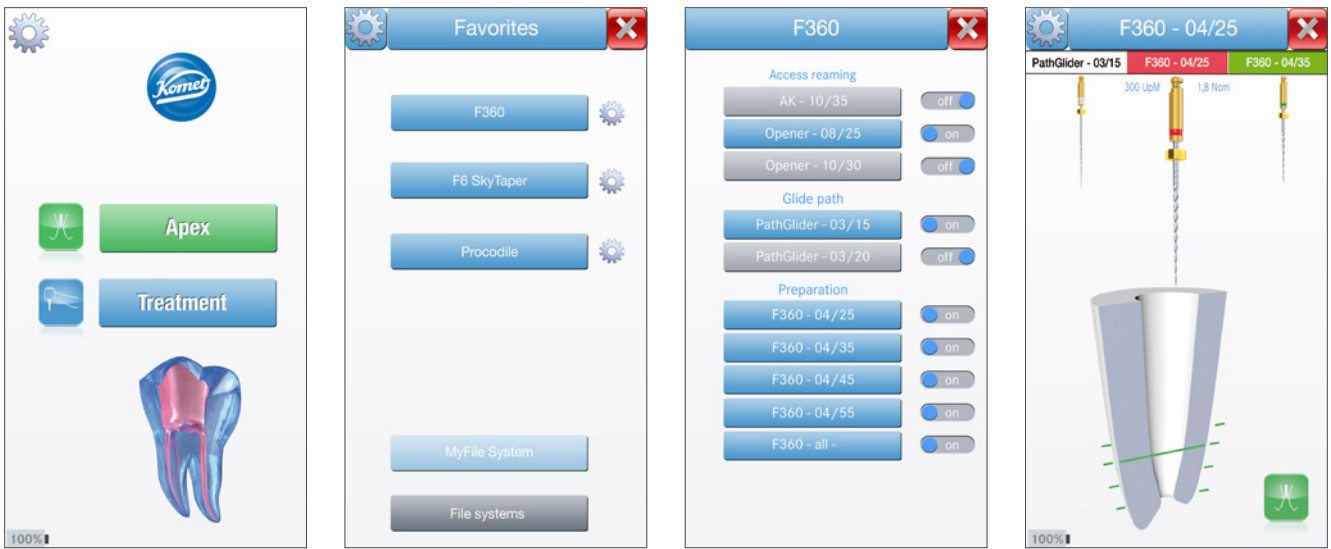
Komet

Apex

Treatment

100%

Favorites

F360

F6 SkyTaper

Procodile

MyFile System

File systems

F360

Access reaming

AK - 10/35 off

Opener - 08/25 on

Opener - 10/30 off

Glide path

PathGlider - 03/15 on

PathGlider - 03/20 off

Preparation

F360 - 04/25 on

F360 - 04/35 on

F360 - 04/45 on

F360 - 04/55 on

F360 - all - on

F360 - 04/25

PathGlider - 03/15 F360 - 04/25 F360 - 04/35

300 UpM 1,8 Ncm

100%